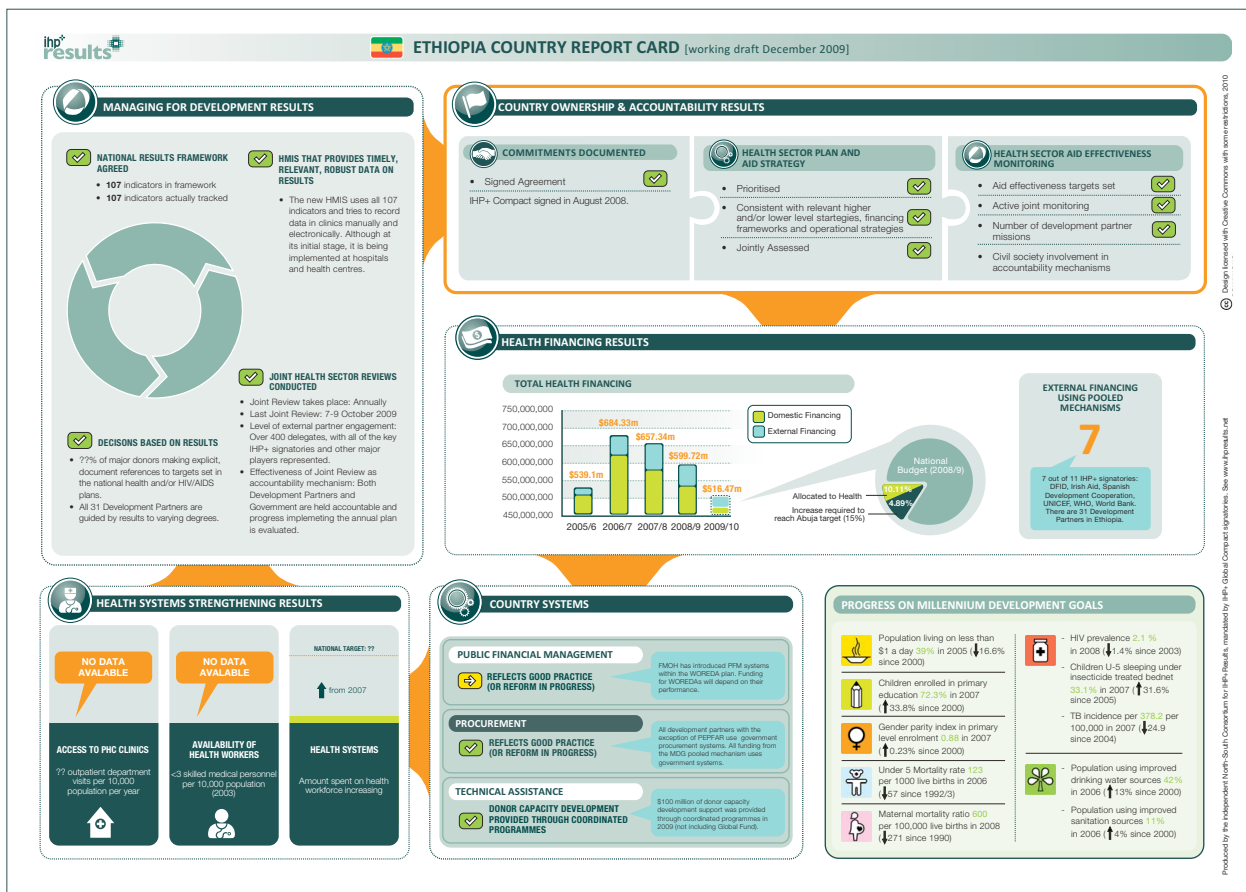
ihp+ results

ETHIOPIA COUNTRY REPORT CARD [working draft December 2009]

MANAGING FOR DEVELOPMENT RESULTS

NATIONAL RESULTS FRAMEWORK AGREED
• 107 indicators in framework
• 107 indicators actually tracked

HMIS THAT PROVIDES TIMELY, RELEVANT, ROBUST DATA ON RESULTS
• The new HMIS uses all 107 indicators and tries to record data in clinics manually and electronically. Although at its initial stage, it is being implemented at hospitals and health centres.

JOINT HEALTH SECTOR REVIEWS CONDUCTED
• Joint Review takes place: Annually
• Last Joint Review: 7-9 October 2009
• Level of external partner engagement: Over 400 delegates, with all of the key IHP+ signatories and other major players represented.
• Effectiveness of Joint Review as accountability mechanism: Both Development Partners and Government are held accountable and progress implemeting the annual plan is evaluated.

DECISONS BASED ON RESULTS
• ??% of major donors making explicit, document references to targets set in the national health and/or HIV/AIDS plans.
• All 31 Development Partners are guided by results to varying degrees.

COUNTRY OWNERSHIP & ACCOUNTABILITY RESULTS

COMMITMENTS DOCUMENTED
• Signed Agreement
IHP+ Compact signed in August 2008.

HEALTH SECTOR PLAN AND AID STRATEGY
• Prioritised
• Consistent with relevant higher and/or lower level startegies, financing frameworks and operational strategies
• Jointly Assessed

HEALTH SECTOR AID EFFECTIVENESS MONITORING
• Aid effectiveness targets set
• Active joint monitoring
• Number of development partner missions
• Civil society involvement in accountability mechanisms

HEALTH FINANCING RESULTS

TOTAL HEALTH FINANCING
750,000,000
700,000,000
650,000,000
600,000,000
550,000,000
500,000,000
450,000,000
$539.1m $684.33m $657.34m $599.72m $516.47m
2005/6 2006/7 2007/8 2008/9 2009/10
Domestic Financing
External Financing
National Budget (2008/9)
10.11%
4.89%
Allocated to Health
Increase required to reach Abuja target (15%)

EXTERNAL FINANCING USING POOLED MECHANISMS
7
7 out of 11 IHP+ signatories: DFID, Irish Aid, Spanish Development Cooperation, UNICEF, WHO, World Bank. There are 31 Development Partners in Ethiopia.

HEALTH SYSTEMS STRENGTHENING RESULTS

NO DATA AVALABLE
ACCESS TO PHC CLINICS
?? outpatient department visits per 10,000 population per year

NO DATA AVALABLE
AVAILABILITY OF HEALTH WORKERS
<3 skilled medical personnel per 10,000 population (2003)

NATIONAL TARGET: ??
from 2007
HEALTH SYSTEMS
Amount spent on health workforce increasing

COUNTRY SYSTEMS

PUBLIC FINANCIAL MANAGEMENT
REFLECTS GOOD PRACTICE (OR REFORM IN PROGRESS)
FMOH has introduced PFM systems within the WOREDA plan. Funding for WOREDAs will depend on their performance.

PROCUREMENT
REFLECTS GOOD PRACTICE (OR REFORM IN PROGRESS)
All development partners with the exception of PEPFAR use government procurement systems. All funding from the MDG pooled mechanism uses government systems.

TECHNICAL ASSISTANCE
DONOR CAPACITY DEVELOPMENT PROVIDED THROUGH COORDINATED PROGRAMMES
$100 million of donor capacity development support was provided through coordinated programmes in 2009 (not including Global Fund).

PROGRESS ON MILLENNIUM DEVELOPMENT GOALS

Population living on less than $1 a day 39% in 2005 (16.6% since 2000)
Children enrolled in primary education 72.3% in 2007 (33.8% since 2000)
Gender parity index in primary level enrolment 0.88 in 2007 (0.23% since 2000)
Under 5 Mortality rate 123 per 1000 live births in 2006 (57 since 1992/3)
Maternal mortality ratio 600 per 100,000 live births in 2008 (271 since 1990)

- HIV prevalence 2.1 % in 2008 (1.4% since 2003)
- Children U-5 sleeping under insecticide treated bednet 33.1% in 2007 (31.6% since 2005)
- TB incidence per 378.2 per 100,000 in 2007 (24.9 since 2004)

- Population using improved drinking water sources 42% in 2006 (13% since 2000)
- Population using improved sanitation sources 11% in 2006 (4% since 2000)

Design licensed with Creative Commons with some restrictions, 2010
Produced by the independent North-South Consortium for IHP+ Results, mandated by IHP+ Global Compact signatories. See www.ihpresults.net